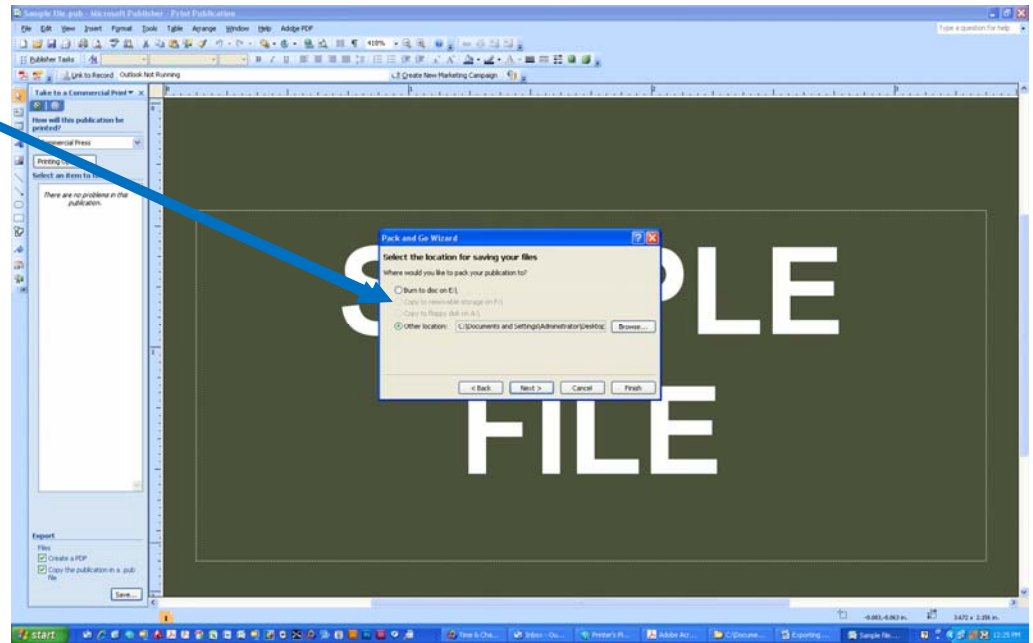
Sample file.pub - Microsoft Publisher - Print Publication

File Edit View Insert Format Tools Table Arrange Window Help Adobe PDF

Type a question for help

Publisher Tasks

Link to Record Outlook Not Running

Create New Marketing Campaign

Take to a Commercial Print

How will this publication be printed?

Commercial Press

Printing Options

Select an item to fix

There are no problems in the publication.

Export

Files

Create a PDF

Copy the publication in a .pub file

Save...

S PLE

FILE

Pack and Go Wizard

Select the location for saving your files

Where would you like to pack your publication to?

Burn to disc on E:\

Copy to removable storage on F:\

Copy to floppy disk on A:\

Other location: C:\Documents and Settings\Administrator\Deskto

Browse...

< Back

Next >

Cancel

Finish

start

Time & Cha...

Inbox - Ou...

Printer's Pl...

Adobe Acr...

C:\Docume...

Exporting ...

Sample file...

12:25 PM